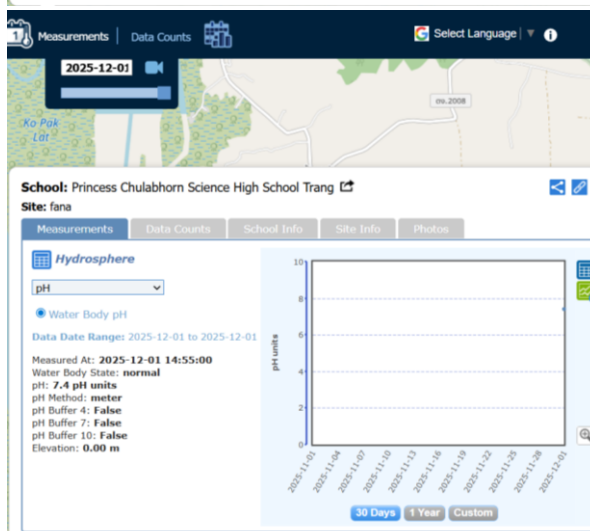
Measurements | Data Counts

Select Language ▼

2025-12-01

Ko Pak Lat

ถล.2008

School: Princess Chulabhorn Science High School Trang

Site: fana

Measurements | Data Counts | School Info | Site Info | Photos

Hydrosphere

pH

Water Body pH

Data Date Range: 2025-12-01 to 2025-12-01

Measured At: 2025-12-01 14:55:00
Water Body State: normal
pH: 7.4 pH units
pH Method: meter
pH Buffer 4: False
pH Buffer 7: False
pH Buffer 10: False
Elevation: 0.00 m

10
8
6
4
2
0
pH units

2025-11-01
2025-11-04
2025-11-07
2025-11-10
2025-11-13
2025-11-16
2025-11-19
2025-11-22
2025-11-25
2025-11-28
2025-12-01

30 Days | 1 Year | Custom